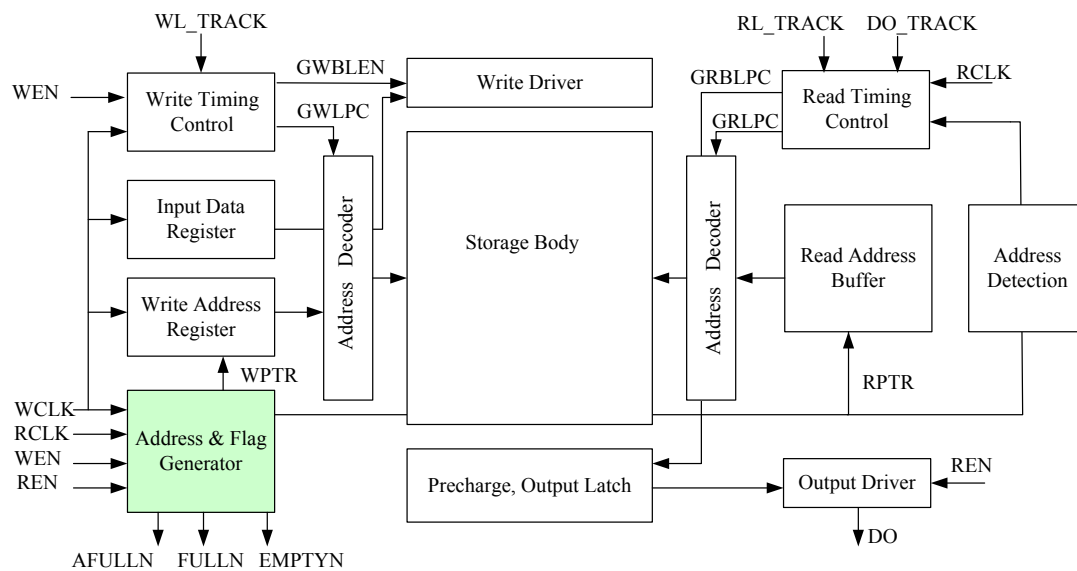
WL_TRACK
WEN
Write Timing Control
GWBLEN
GWLPC
Write Driver
RL_TRACK
DO_TRACK
GRBLPC
RCLK
Read Timing Control
GRLPC
Input Data Register
Address Decoder
Storage Body
Address Decoder
Read Address Buffer
Address Detection
Write Address Register
WPTR
RPTR
WCLK
RCLK
WEN
REN
Address & Flag Generator
Precharge, Output Latch
Output Driver
REN
DO
AFULLN
FULLN
EMPTYN